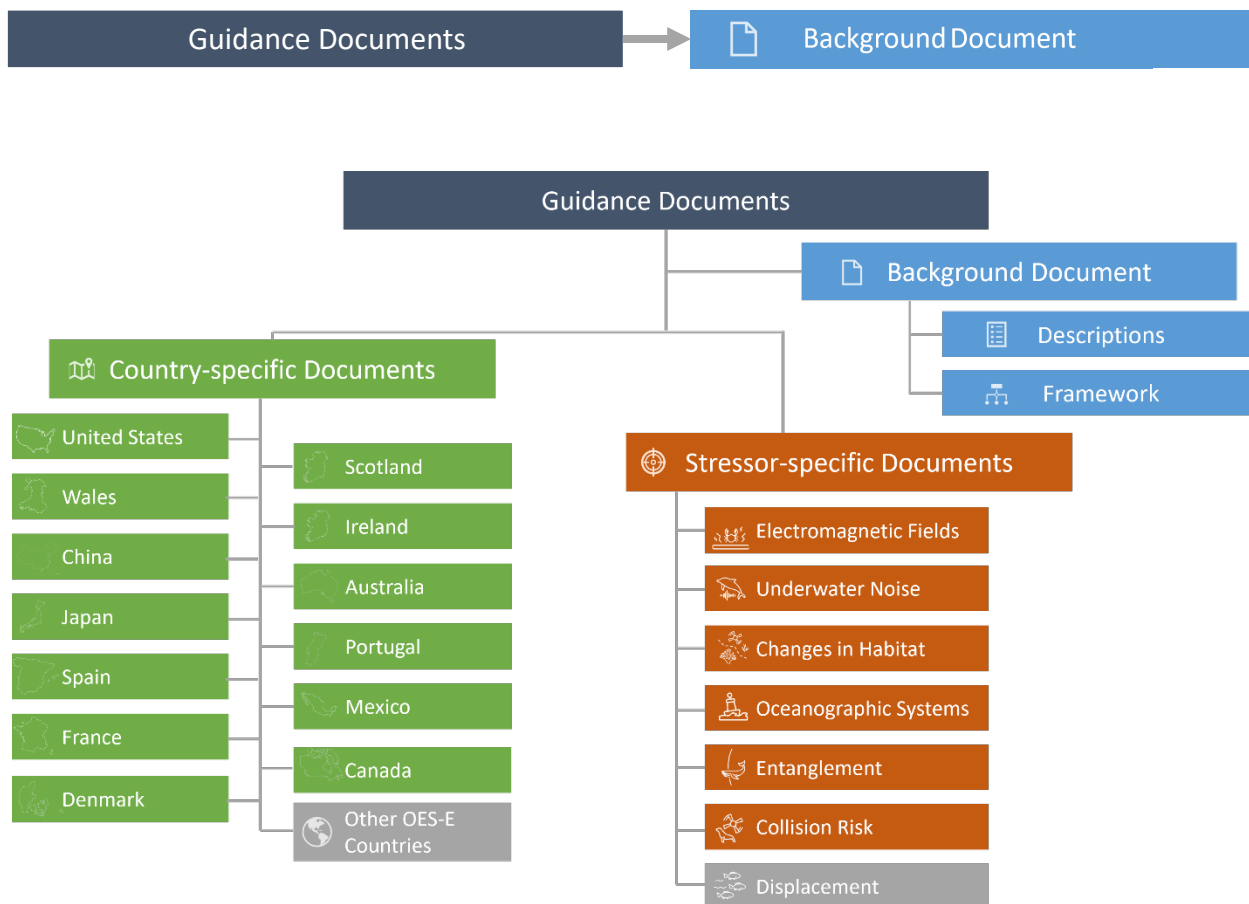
Guidance Documents

Background Document

Guidance Documents

Background Document

Descriptions

Framework

Country-specific Documents

United States

Wales

China

Japan

Spain

France

Denmark

Scotland

Ireland

Australia

Portugal

Mexico

Canada

Other OES-E Countries

Stressor-specific Documents

Electromagnetic Fields

Underwater Noise

Changes in Habitat

Oceanographic Systems

Entanglement

Collision Risk

Displacement